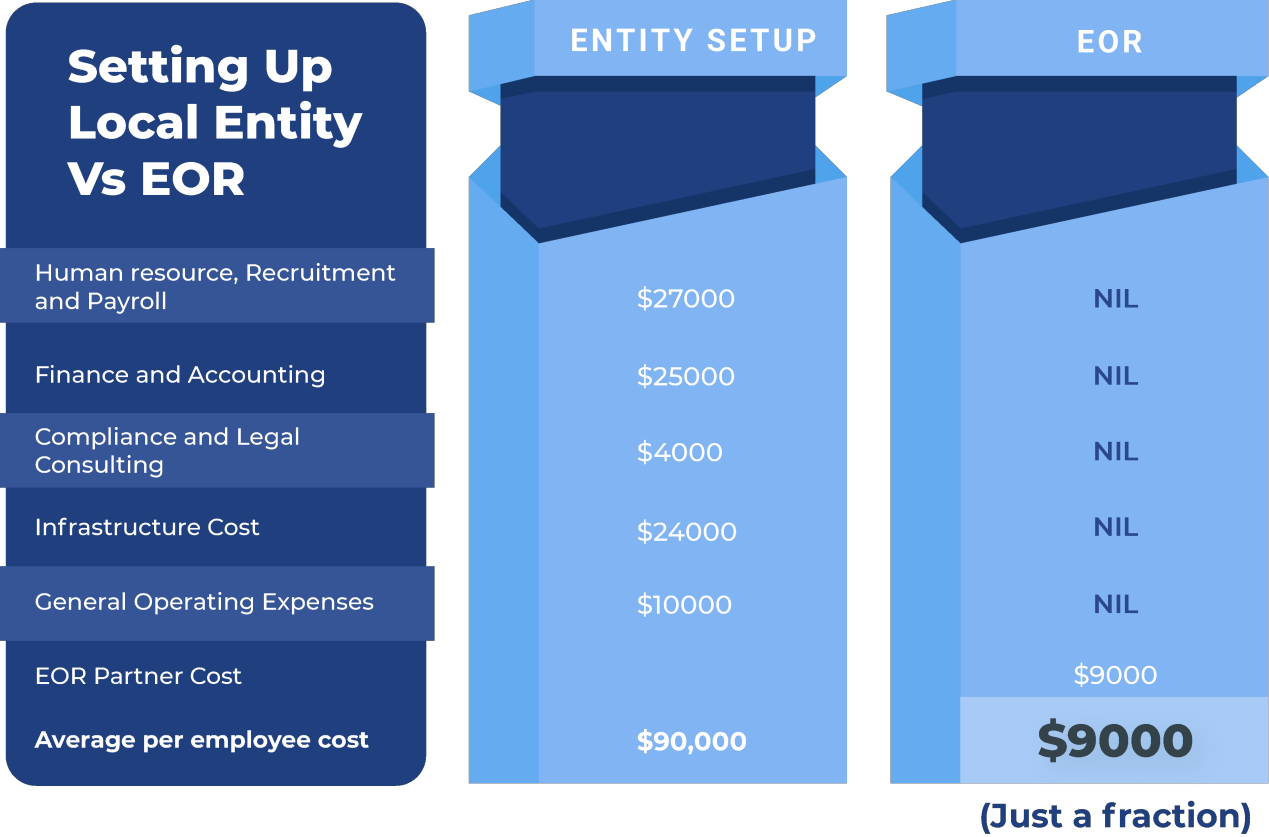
Setting Up Local Entity Vs EOR

| | ENTITY SETUP | EOR |
|---|---|---|
| Human resource, Recruitment and Payroll | \$27000 | NIL |
| Finance and Accounting | \$25000 | NIL |
| Compliance and Legal Consulting | \$4000 | NIL |
| Infrastructure Cost | \$24000 | NIL |
| General Operating Expenses | \$10000 | NIL |
| EOR Partner Cost | | \$9000 |
| Average per employee cost | \$90,000 | \$9000 |

(Just a fraction)